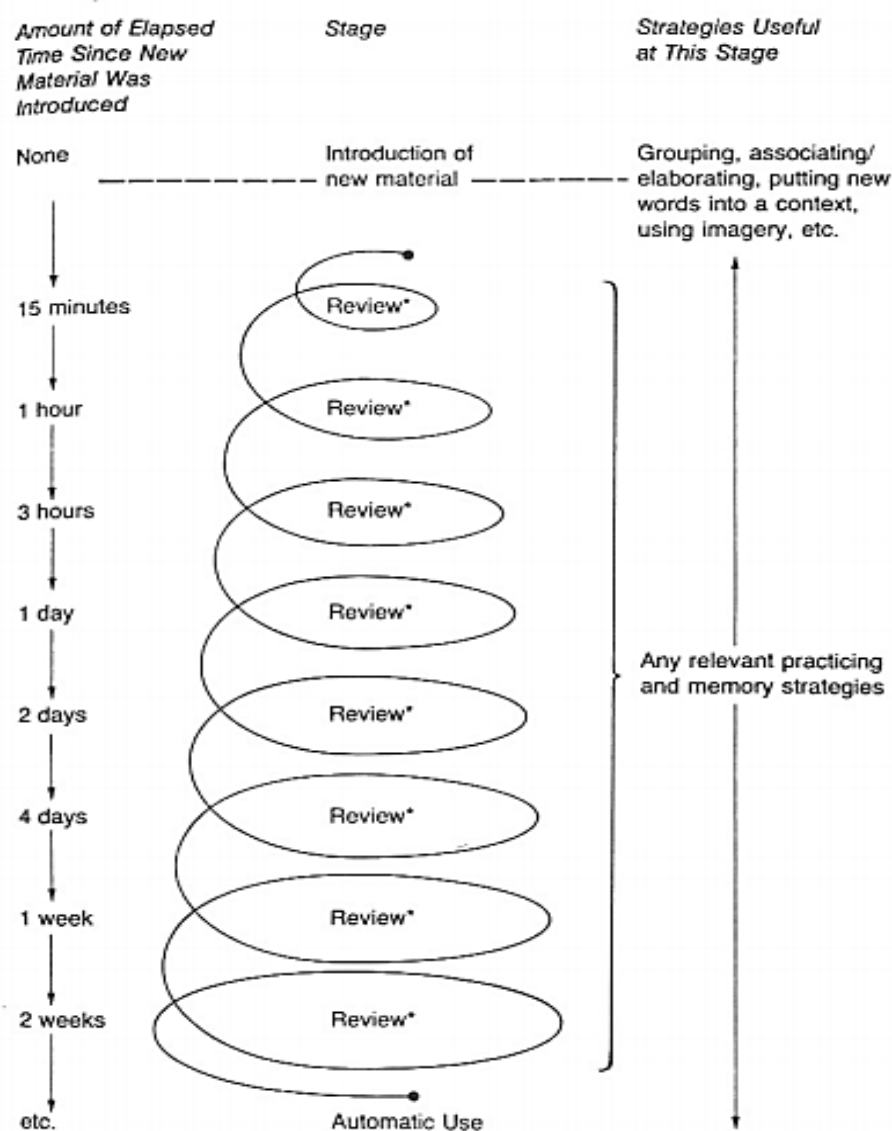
Amount of Elapsed Time Since New Material Was Introduced

Stage

Strategies Useful at This Stage

None

Introduction of new material

Grouping, associating/ elaborating, putting new words into a context, using imagery, etc.

15 minutes

Review*

1 hour

Review*

3 hours

Review*

1 day

Review*

2 days

Review*

Any relevant practicing and memory strategies

4 days

Review*

1 week

Review*

2 weeks

Review*

etc.

Automatic Use